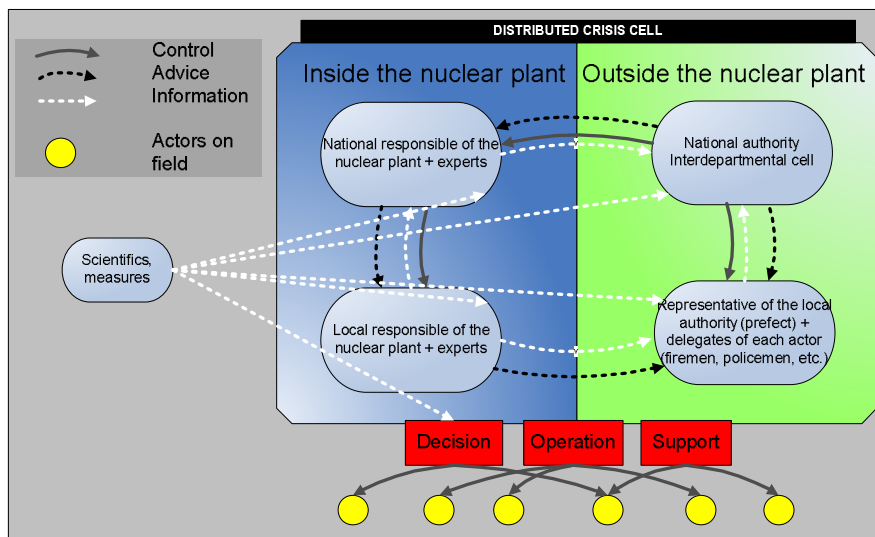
Control
Advice
Information

Actors on field

DISTRIBUTED CRISIS CELL

Inside the nuclear plant

Outside the nuclear plant

National responsible of the nuclear plant + experts

National authority Interdepartmental cell

Scientifics, measures

Local responsible of the nuclear plant + experts

Representative of the local authority (prefect) + delegates of each actor (firemen, policemen, etc.)

Decision

Operation

Support